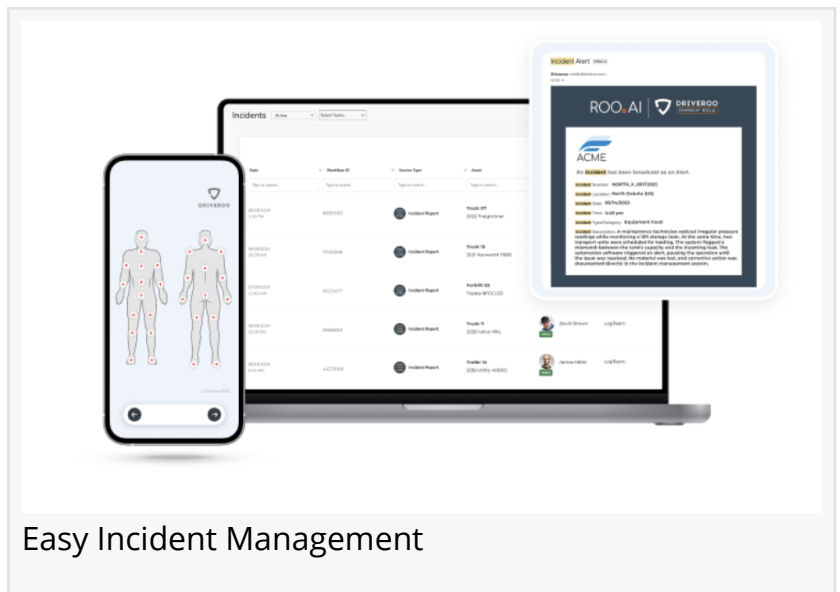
Incident Alert

ROO.AI | DRIVEROO

ACME

An Incident has been broadcast as an Alert.

Incident Number: NORTH_X_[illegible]

Incident Location: North Dakota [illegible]

Incident Date: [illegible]

Incident Time: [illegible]

Incident Type/Category: Equipment Fault

Incident Description: A maintenance technician noticed irregular pressure readings while monitoring a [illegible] storage tank. At the same time, two transport units were scheduled for loading. The system flagged a mismatch between the tank's capacity and the incoming load. The automation software triggered an alert, pausing the operation until the issue was resolved. No material was lost, and corrective action was documented directly in the incident management system.

Incidents

DRIVEROO

| Date | Workflow ID | Service Type | Asset |
|---|---|---|---|
| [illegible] | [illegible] | Incident Report | Truck 07 2022 Freightliner |
| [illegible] | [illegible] | Incident Report | Truck 16 2021 Kenworth T680 |
| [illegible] | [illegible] | Incident Report | Forklift 03 Toyota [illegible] |
| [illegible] | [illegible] | Incident Report | Truck 11 2020 Volvo VNL |
| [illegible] | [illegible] | Incident Report | Trailer 14 2019 Utility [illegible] |

David Brown | Log Room

Jasmine Miller | Log Room

Easy Incident Management